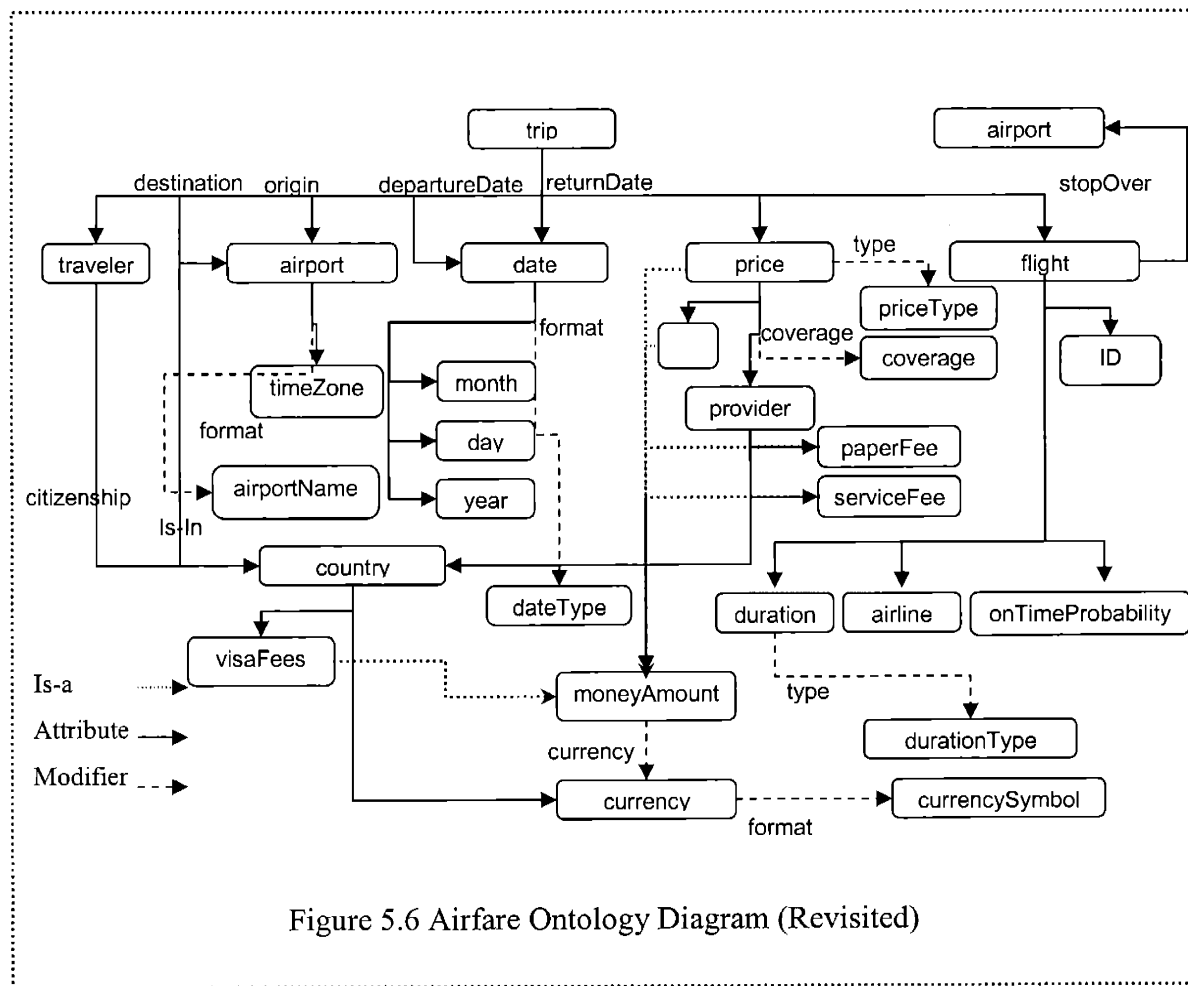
trip

airport

destination origin departureDate returnDate

stopOver

traveler

airport

date

type

price

flight

format

priceType

coverage

coverage

ID

timeZone

month

provider

format

day

paperFee

citizenship

airportName

year

serviceFee

Is-In

country

dateType

duration

airline

onTimeProbability

visaFees

Is-a

moneyAmount

type

Attribute

currency

durationType

Modifier

currency

currencySymbol

format

Figure 5.6 Airfare Ontology Diagram (Revisited)